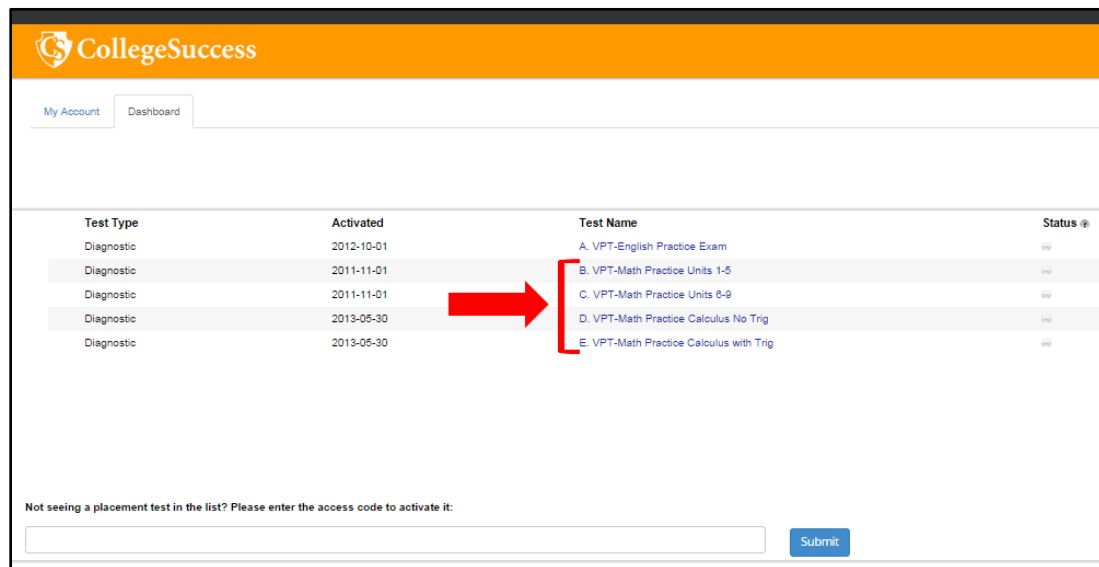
CS CollegeSuccess

My Account Dashboard

| Test Type | Activated | Test Name | Status |
|---|---|---|---|
| Diagnostic | 2012-10-01 | A. VPT-English Practice Exam | |
| Diagnostic | 2011-11-01 | B. VPT-Math Practice Units 1-5 | |
| Diagnostic | 2011-11-01 | C. VPT-Math Practice Units 6-9 | |
| Diagnostic | 2013-05-30 | D. VPT-Math Practice Calculus No Trig | |
| Diagnostic | 2013-05-30 | E. VPT-Math Practice Calculus with Trig | |

Not seeing a placement test in the list? Please enter the access code to activate it:

Submit